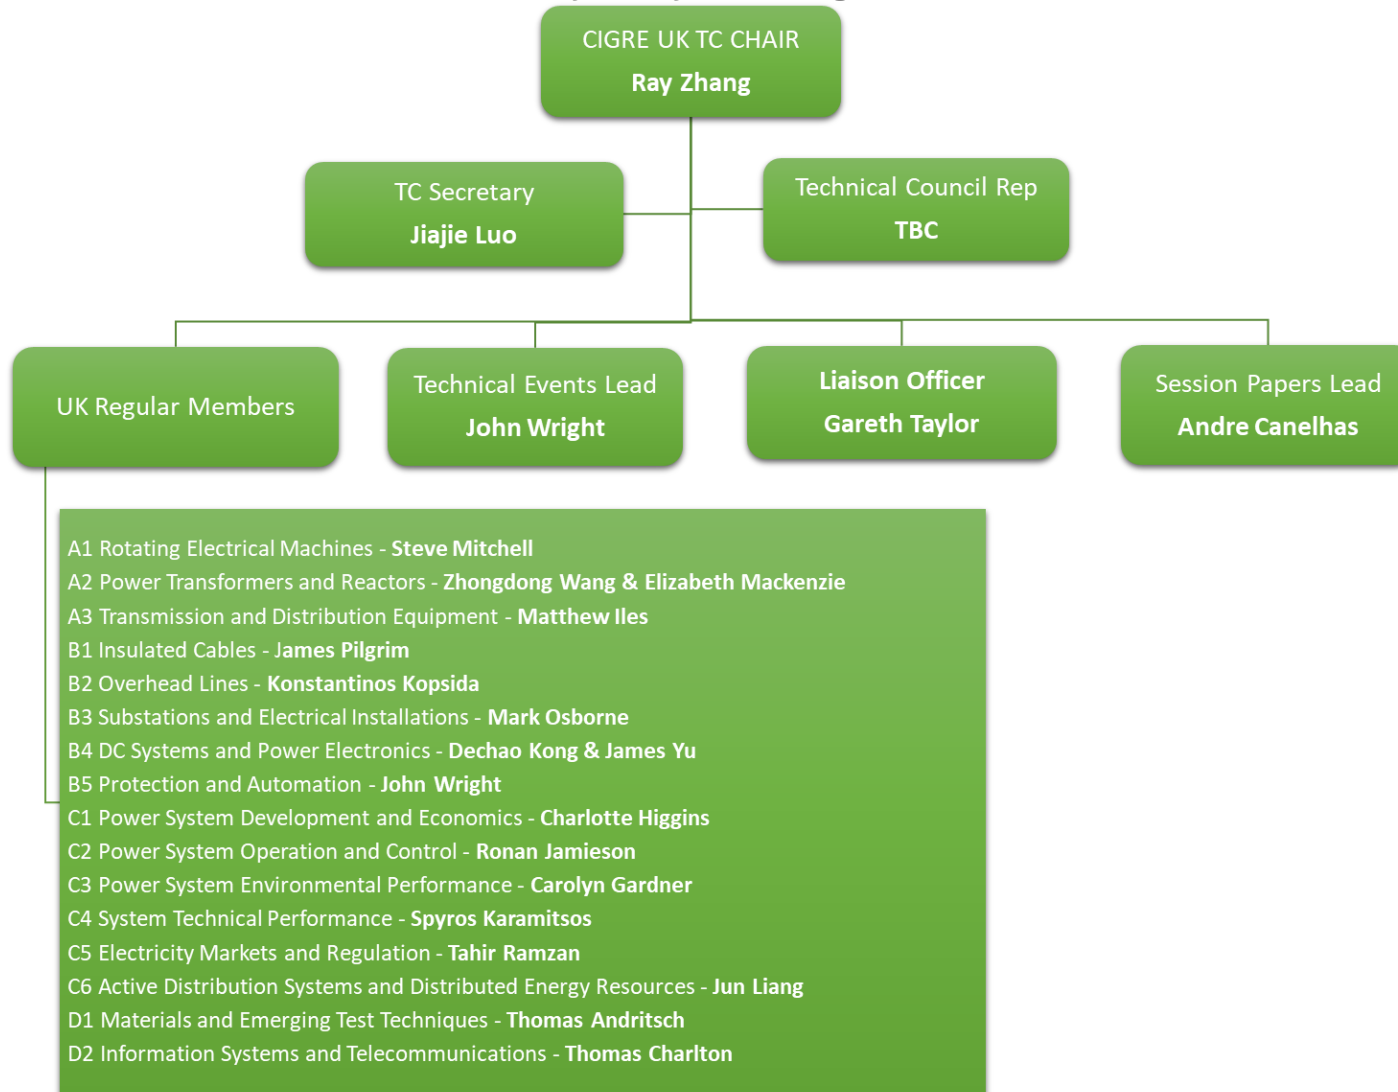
CIGRE UK TC CHAIR
Ray Zhang

TC Secretary
Jiajie Luo

Technical Council Rep
TBC

UK Regular Members

Technical Events Lead
John Wright

Liaison Officer
Gareth Taylor

Session Papers Lead
Andre Canelhas

A1 Rotating Electrical Machines - Steve Mitchell
A2 Power Transformers and Reactors - Zhongdong Wang & Elizabeth Mackenzie
A3 Transmission and Distribution Equipment - Matthew Iles
B1 Insulated Cables - James Pilgrim
B2 Overhead Lines - Konstantinos Kopsida
B3 Substations and Electrical Installations - Mark Osborne
B4 DC Systems and Power Electronics - Dechao Kong & James Yu
B5 Protection and Automation - John Wright
C1 Power System Development and Economics - Charlotte Higgins
C2 Power System Operation and Control - Ronan Jamieson
C3 Power System Environmental Performance - Carolyn Gardner
C4 System Technical Performance - Spyros Karamitsos
C5 Electricity Markets and Regulation - Tahir Ramzan
C6 Active Distribution Systems and Distributed Energy Resources - Jun Liang
D1 Materials and Emerging Test Techniques - Thomas Andritsch
D2 Information Systems and Telecommunications - Thomas Charlton